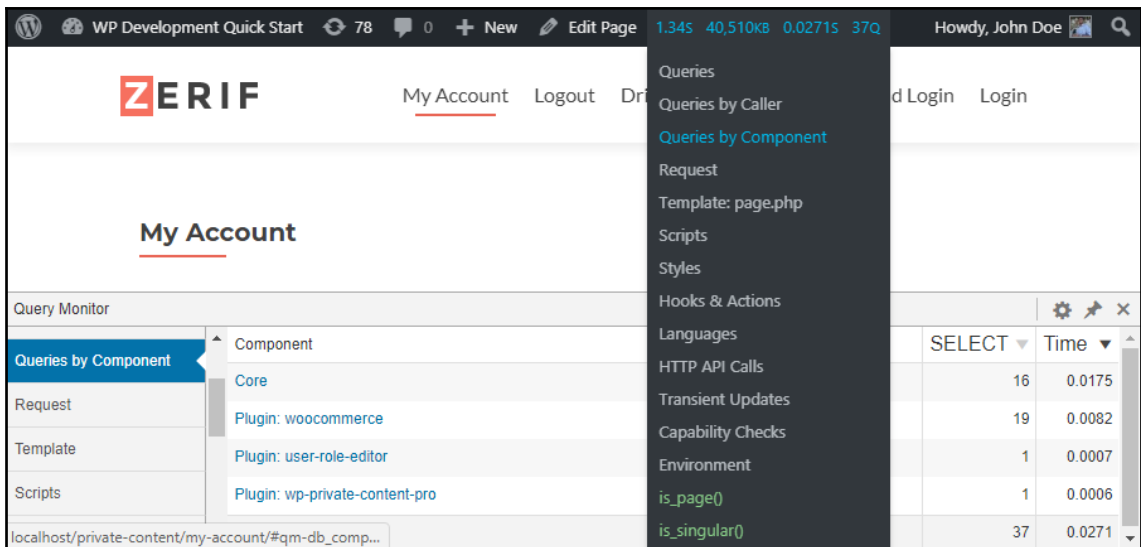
WP Development Quick Start 78 0 New Edit Page 1.34S 40,510KB 0.0271S 37Q Howdy, John Doe

ZERIF

My Account Logout Dri d Login Login

Queries
Queries by Caller
Queries by Component
Request
Template: page.php
Scripts
Styles
Hooks & Actions
Languages
HTTP API Calls
Transient Updates
Capability Checks
Environment
is_page()
is_singular()

My Account

Query Monitor

Queries by Component
Request
Template
Scripts

| Component | SELECT | Time |
|---|---|---|
| Core | 16 | 0.0175 |
| Plugin: woocommerce | 19 | 0.0082 |
| Plugin: user-role-editor | 1 | 0.0007 |
| Plugin: wp-private-content-pro | 1 | 0.0006 |
| | 37 | 0.0271 |

localhost/private-content/my-account/#qm-db_comp...